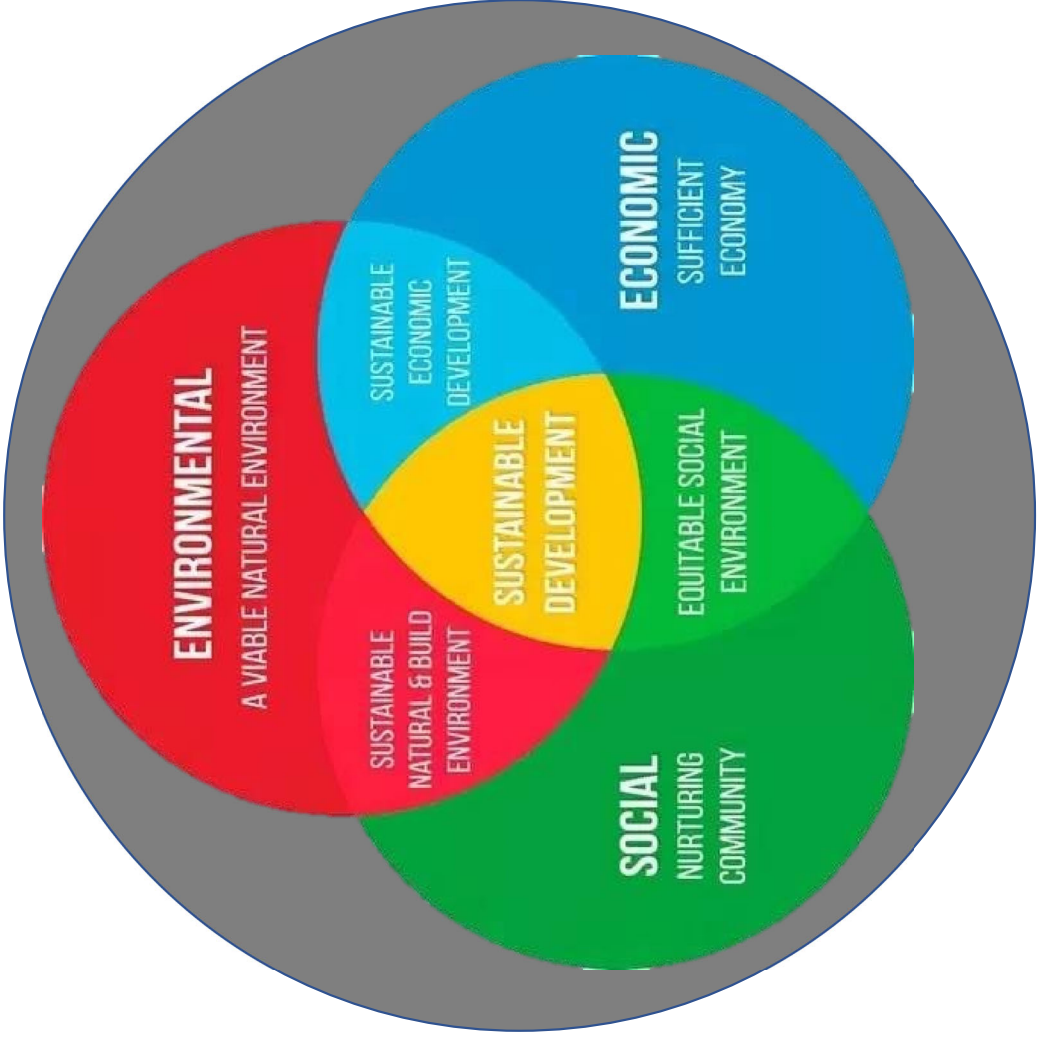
ENVIRONMENTAL
A VIABLE NATURAL ENVIRONMENT

SUSTAINABLE
ECONOMIC
DEVELOPMENT

ECONOMIC
SUFFICIENT
ECONOMY

SUSTAINABLE
DEVELOPMENT

SUSTAINABLE
NATURAL & BUILD
ENVIRONMENT

EQUITABLE SOCIAL
ENVIRONMENT

SOCIAL
NURTURING
COMMUNITY